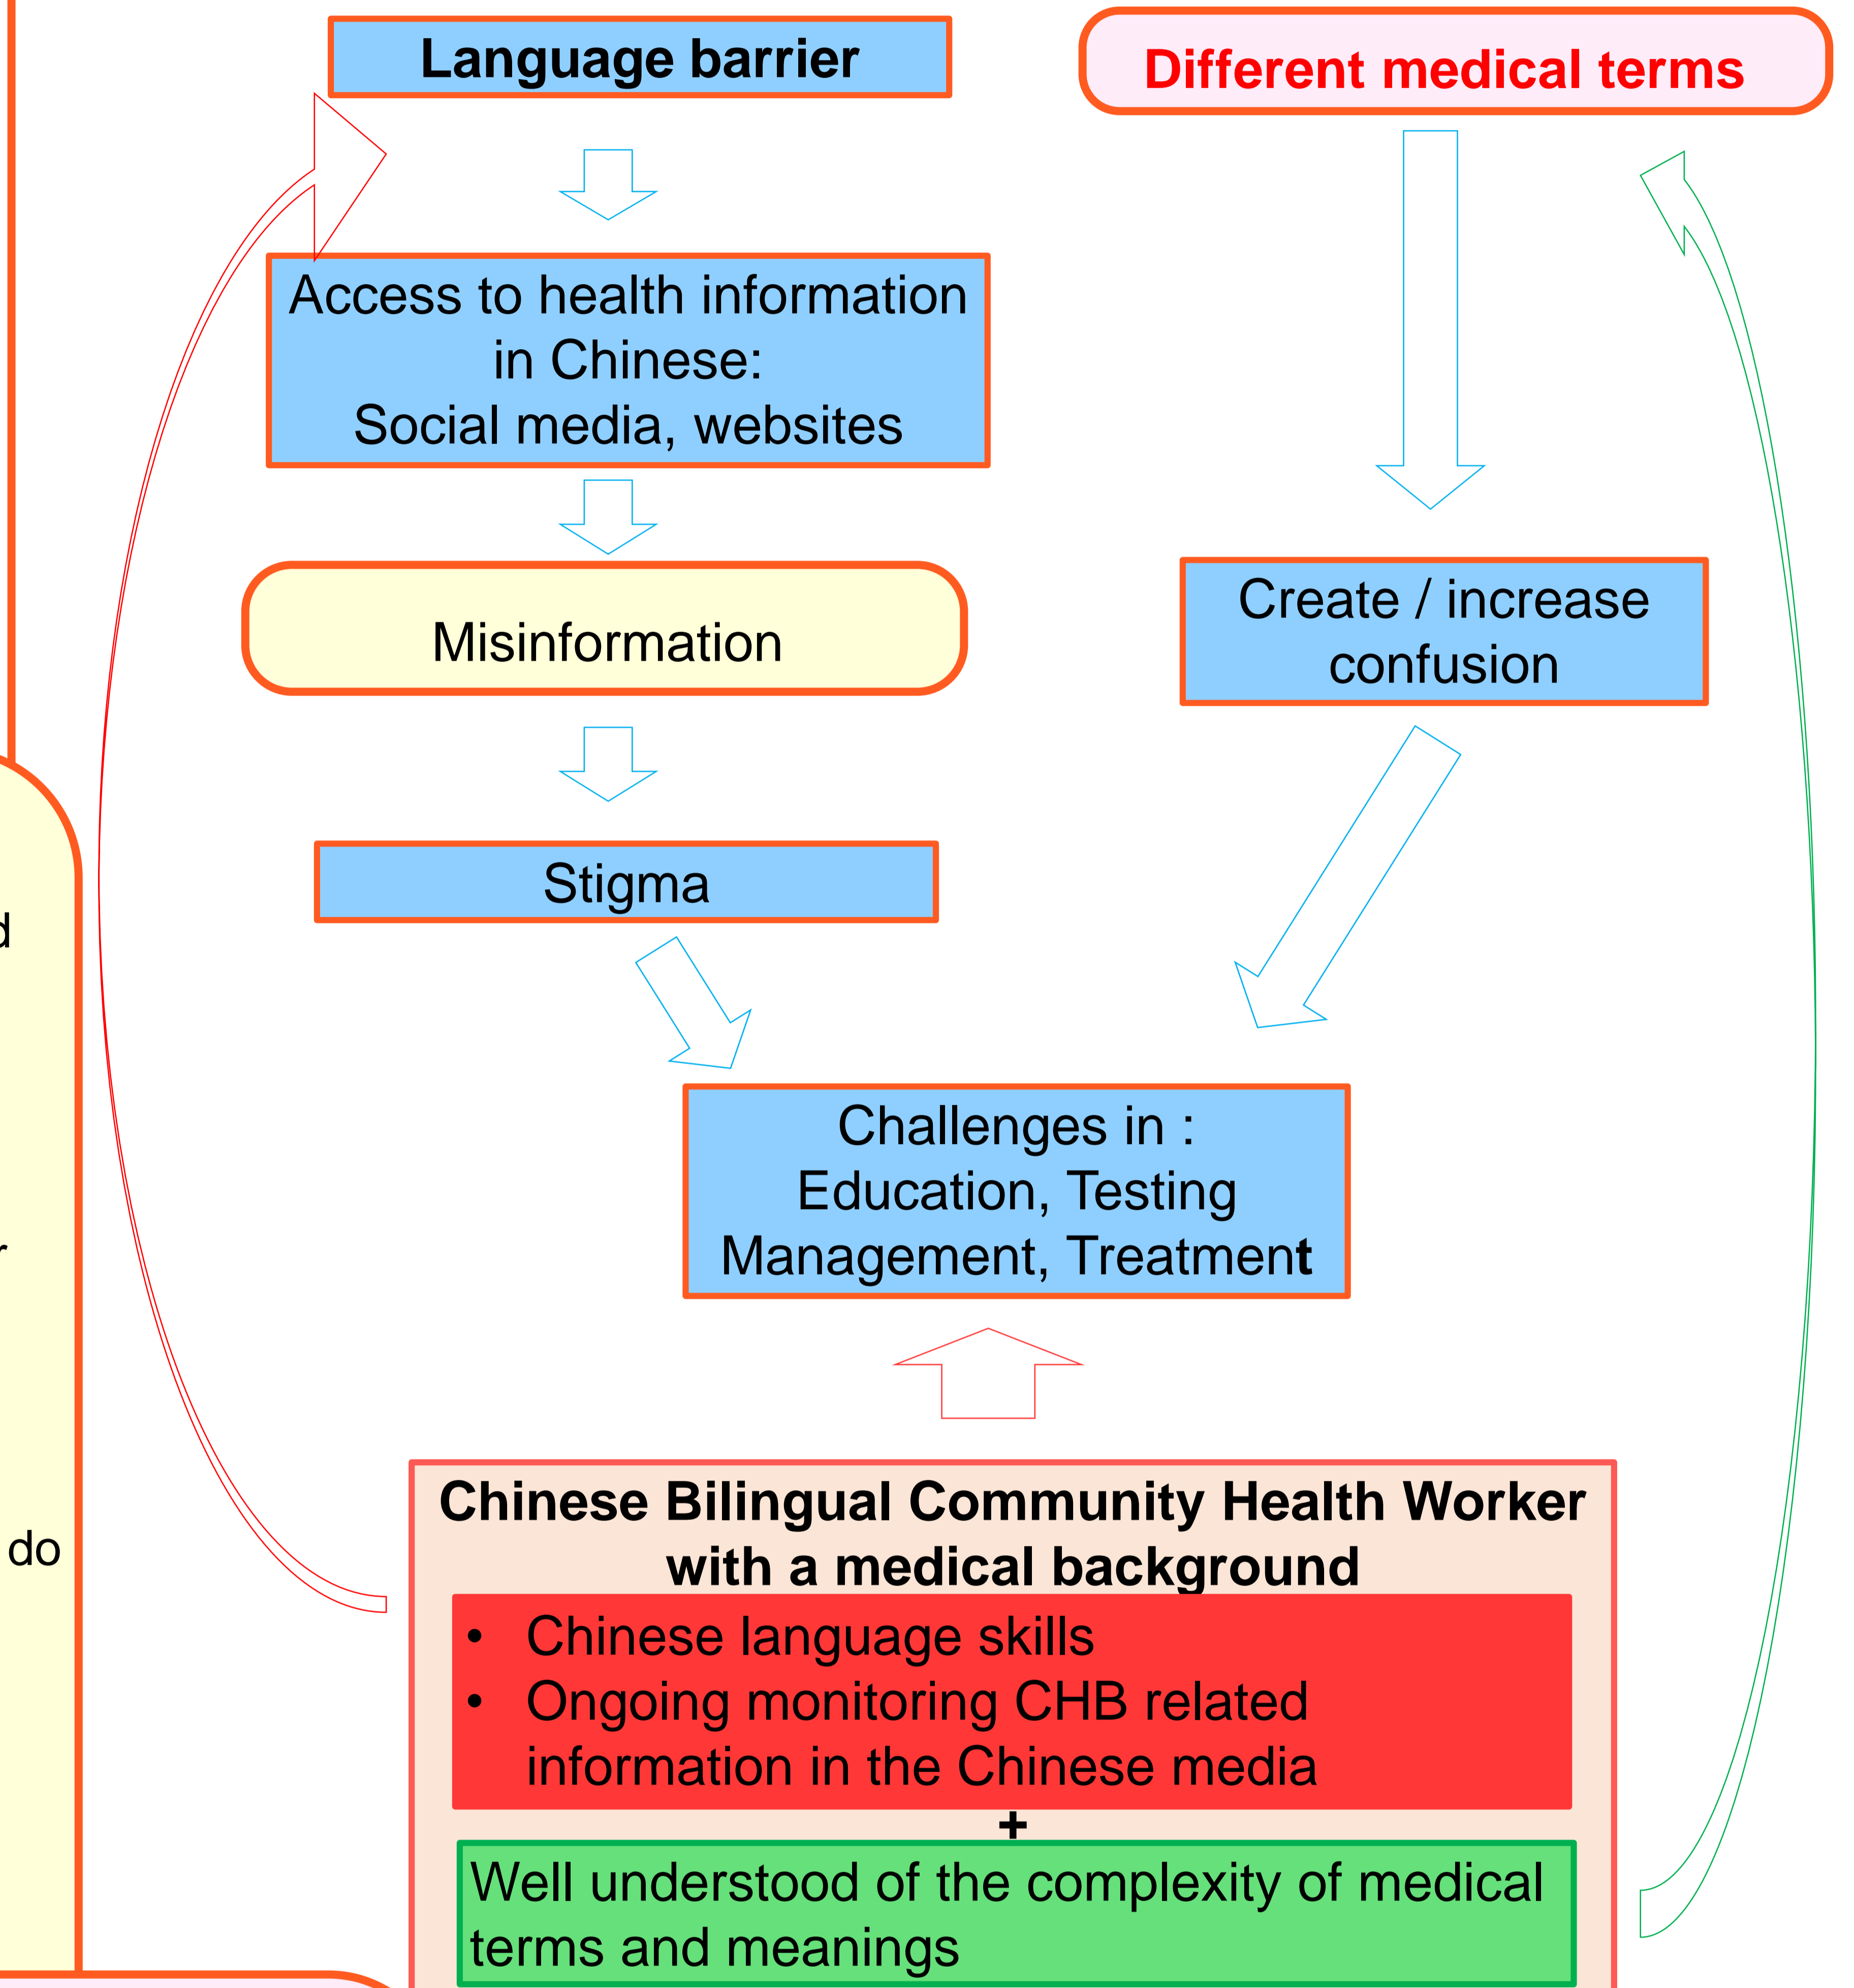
Language barrier

Different medical terms

Access to health information in Chinese: Social media, websites

Misinformation

Create / increase confusion

Stigma

Challenges in : Education, Testing Management, Treatment

d

r

do

Chinese Bilingual Community Health Worker with a medical background

• Chinese language skills
• Ongoing monitoring CHB related information in the Chinese media

+

Well understood of the complexity of medical terms and meanings